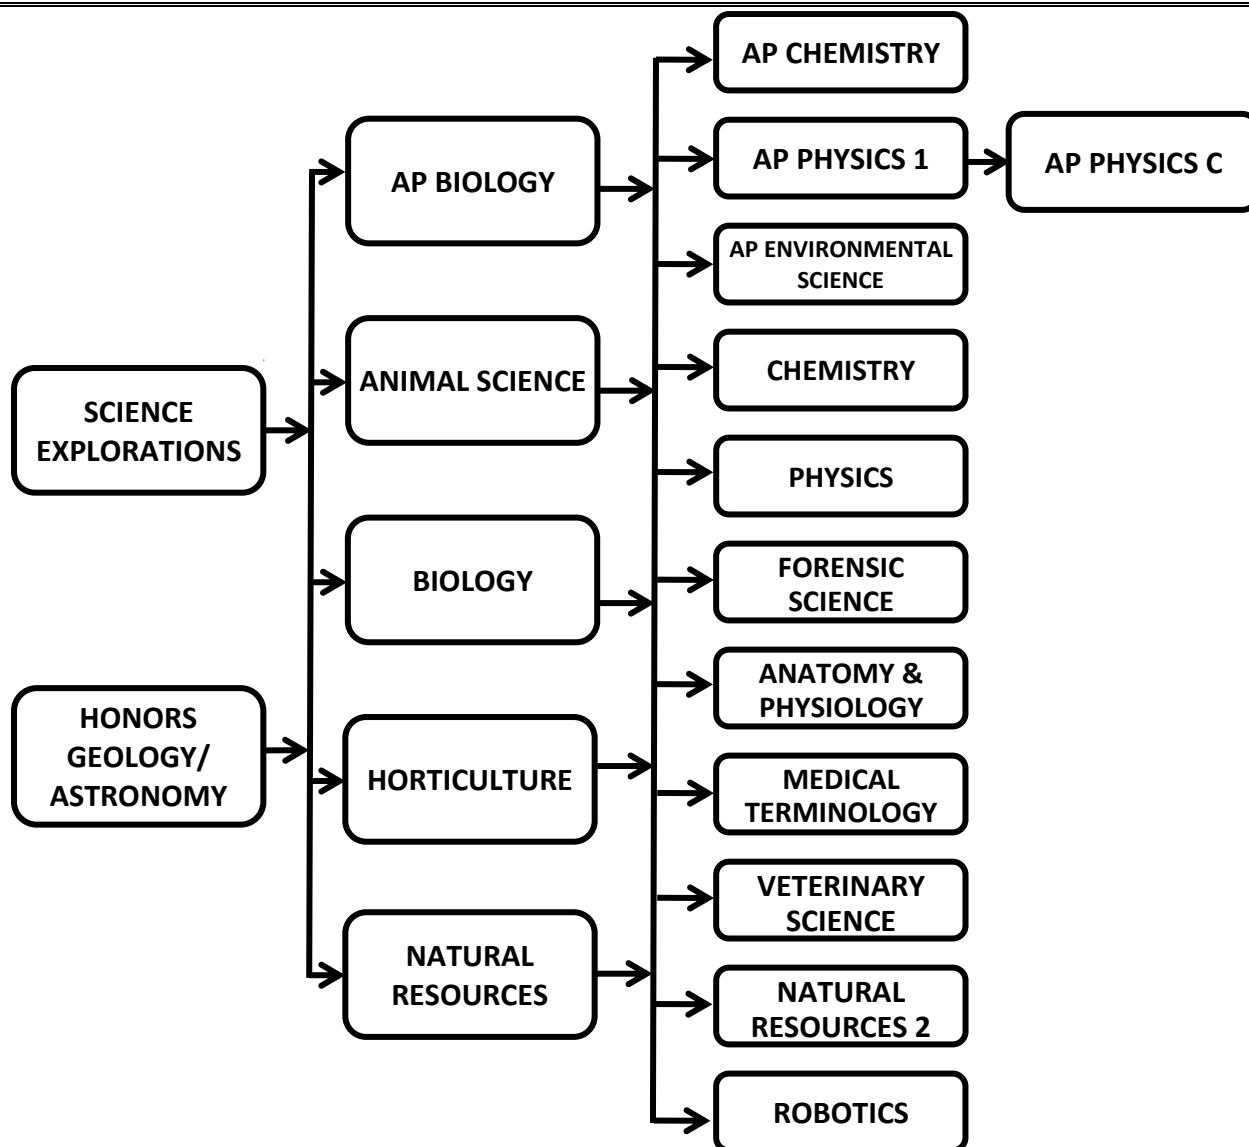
SCIENCE EXPLORATIONS

HONORS GEOLOGY/ ASTRONOMY

AP BIOLOGY

ANIMAL SCIENCE

BIOLOGY

HORTICULTURE

NATURAL RESOURCES

AP CHEMISTRY

AP PHYSICS 1

AP PHYSICS C

AP ENVIRONMENTAL SCIENCE

CHEMISTRY

PHYSICS

FORENSIC SCIENCE

ANATOMY & PHYSIOLOGY

MEDICAL TERMINOLOGY

VETERINARY SCIENCE

NATURAL RESOURCES 2

ROBOTICS